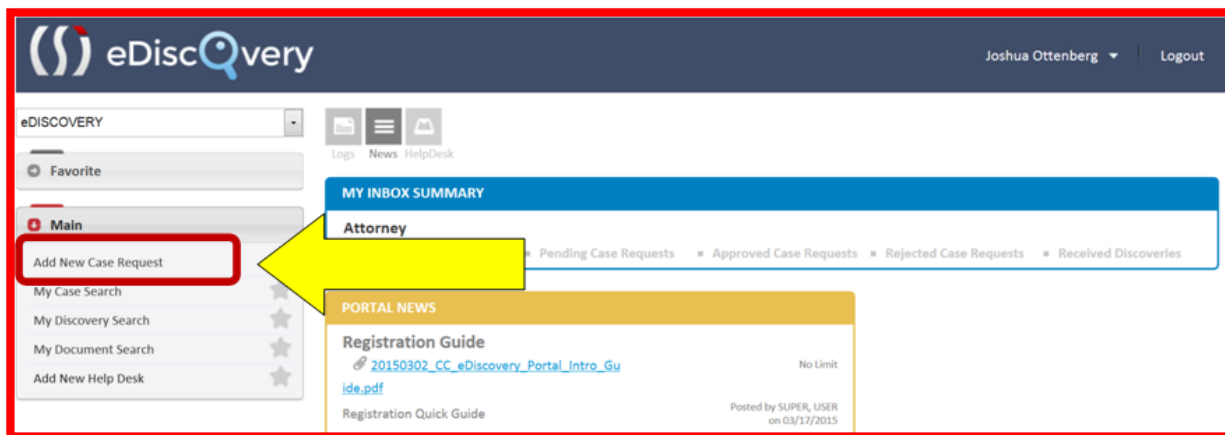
eDiscovery

Joshua Ottenberg
Logout

eDISCOVERY

Favorite

Main

Add New Case Request
My Case Search
My Discovery Search
My Document Search
Add New Help Desk

Logs News HelpDesk

MY INBOX SUMMARY

Attorney

Pending Case Requests
Approved Case Requests
Rejected Case Requests
Received Discoveries

PORTAL NEWS

Registration Guide

20150302_CC_eDiscovery_Portal_Intro_Guide.pdf

No Limit

Registration Quick Guide

Posted by SUPER, USER on 03/17/2015